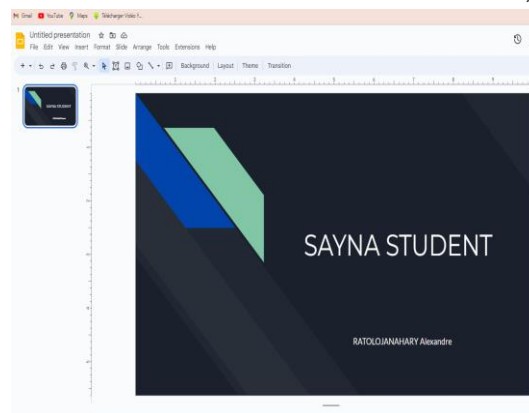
Gmail YouTube Maps Télécharger Vidéo Y...

Untitled presentation

File Edit View Insert Format Slide Arrange Tools Extensions Help

Background Layout Theme Transition

1

SAYNA STUDENT

SAYNA STUDENT

RATOLOJANAHARY Alexandre